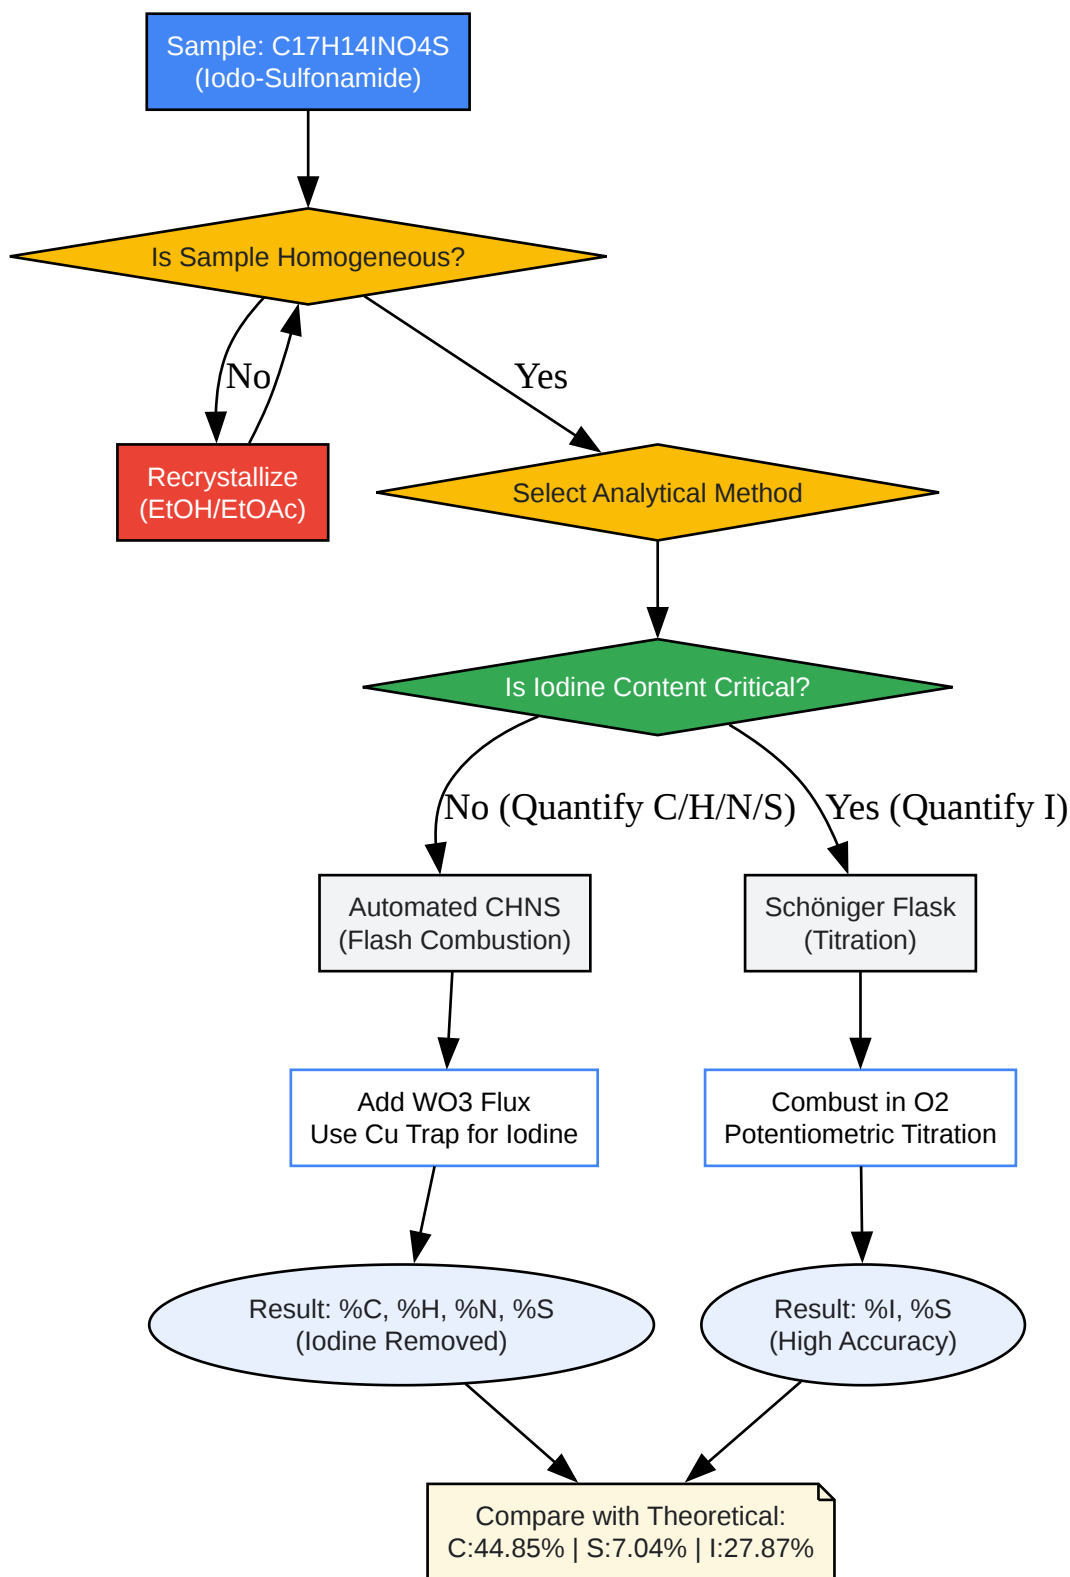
Sample: C17H14INO4S
(Iodo-Sulfonamide)

Is Sample Homogeneous?

No

Recrystallize
(EtOH/EtOAc)

Yes

Select Analytical Method

Is Iodine Content Critical?

No (Quantify C/H/N/S)

Yes (Quantify I)

Automated CHNS
(Flash Combustion)

Schöniger Flask
(Titration)

Add WO3 Flux
Use Cu Trap for Iodine

Combust in O2
Potentiometric Titration

Result: %C, %H, %N, %S
(Iodine Removed)

Result: %I, %S
(High Accuracy)

Compare with Theoretical:
C:44.85% | S:7.04% | I:27.87%